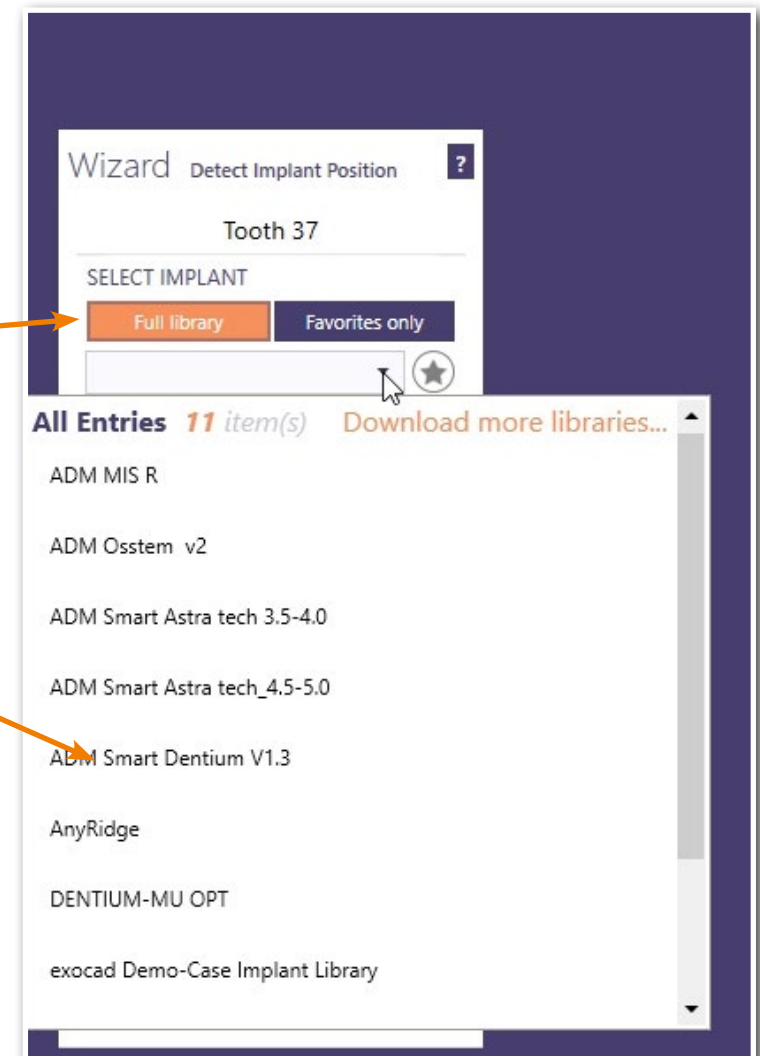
Wizard Detect Implant Position ?

Tooth 37

SELECT IMPLANT

Full library Favorites only

All Entries 11 item(s) Download more libraries...

ADM MIS R

ADM Osstem v2

ADM Smart Astra tech 3.5-4.0

ADM Smart Astra tech_4.5-5.0

ADM Smart Dentium V1.3

AnyRidge

DENTIUM-MU OPT

exocad Demo-Case Implant Library